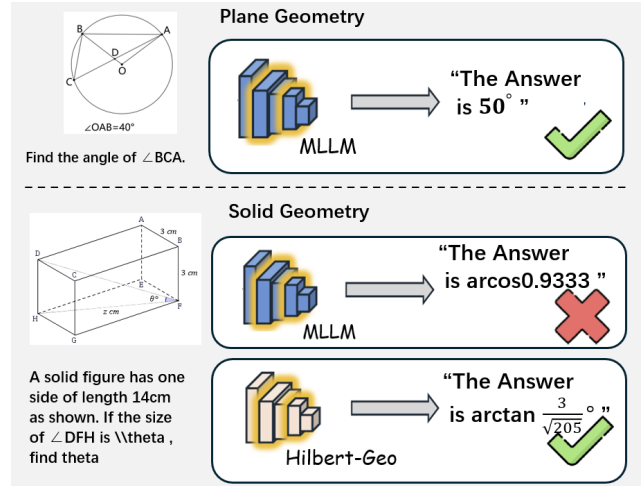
Plane Geometry

B A D O C

∠OAB=40°

Find the angle of ∠BCA.

MLLM

"The Answer is 50° "

Solid Geometry

A 3 cm B D C 3 cm E θ° F z cm H G

A solid figure has one side of length 14cm as shown. If the size of ∠DFH is \\theta , find theta

MLLM

"The Answer is arcos0.9333 "

Hilbert-Geo

"The Answer is arctan $\frac{3}{\sqrt{205}}$° "